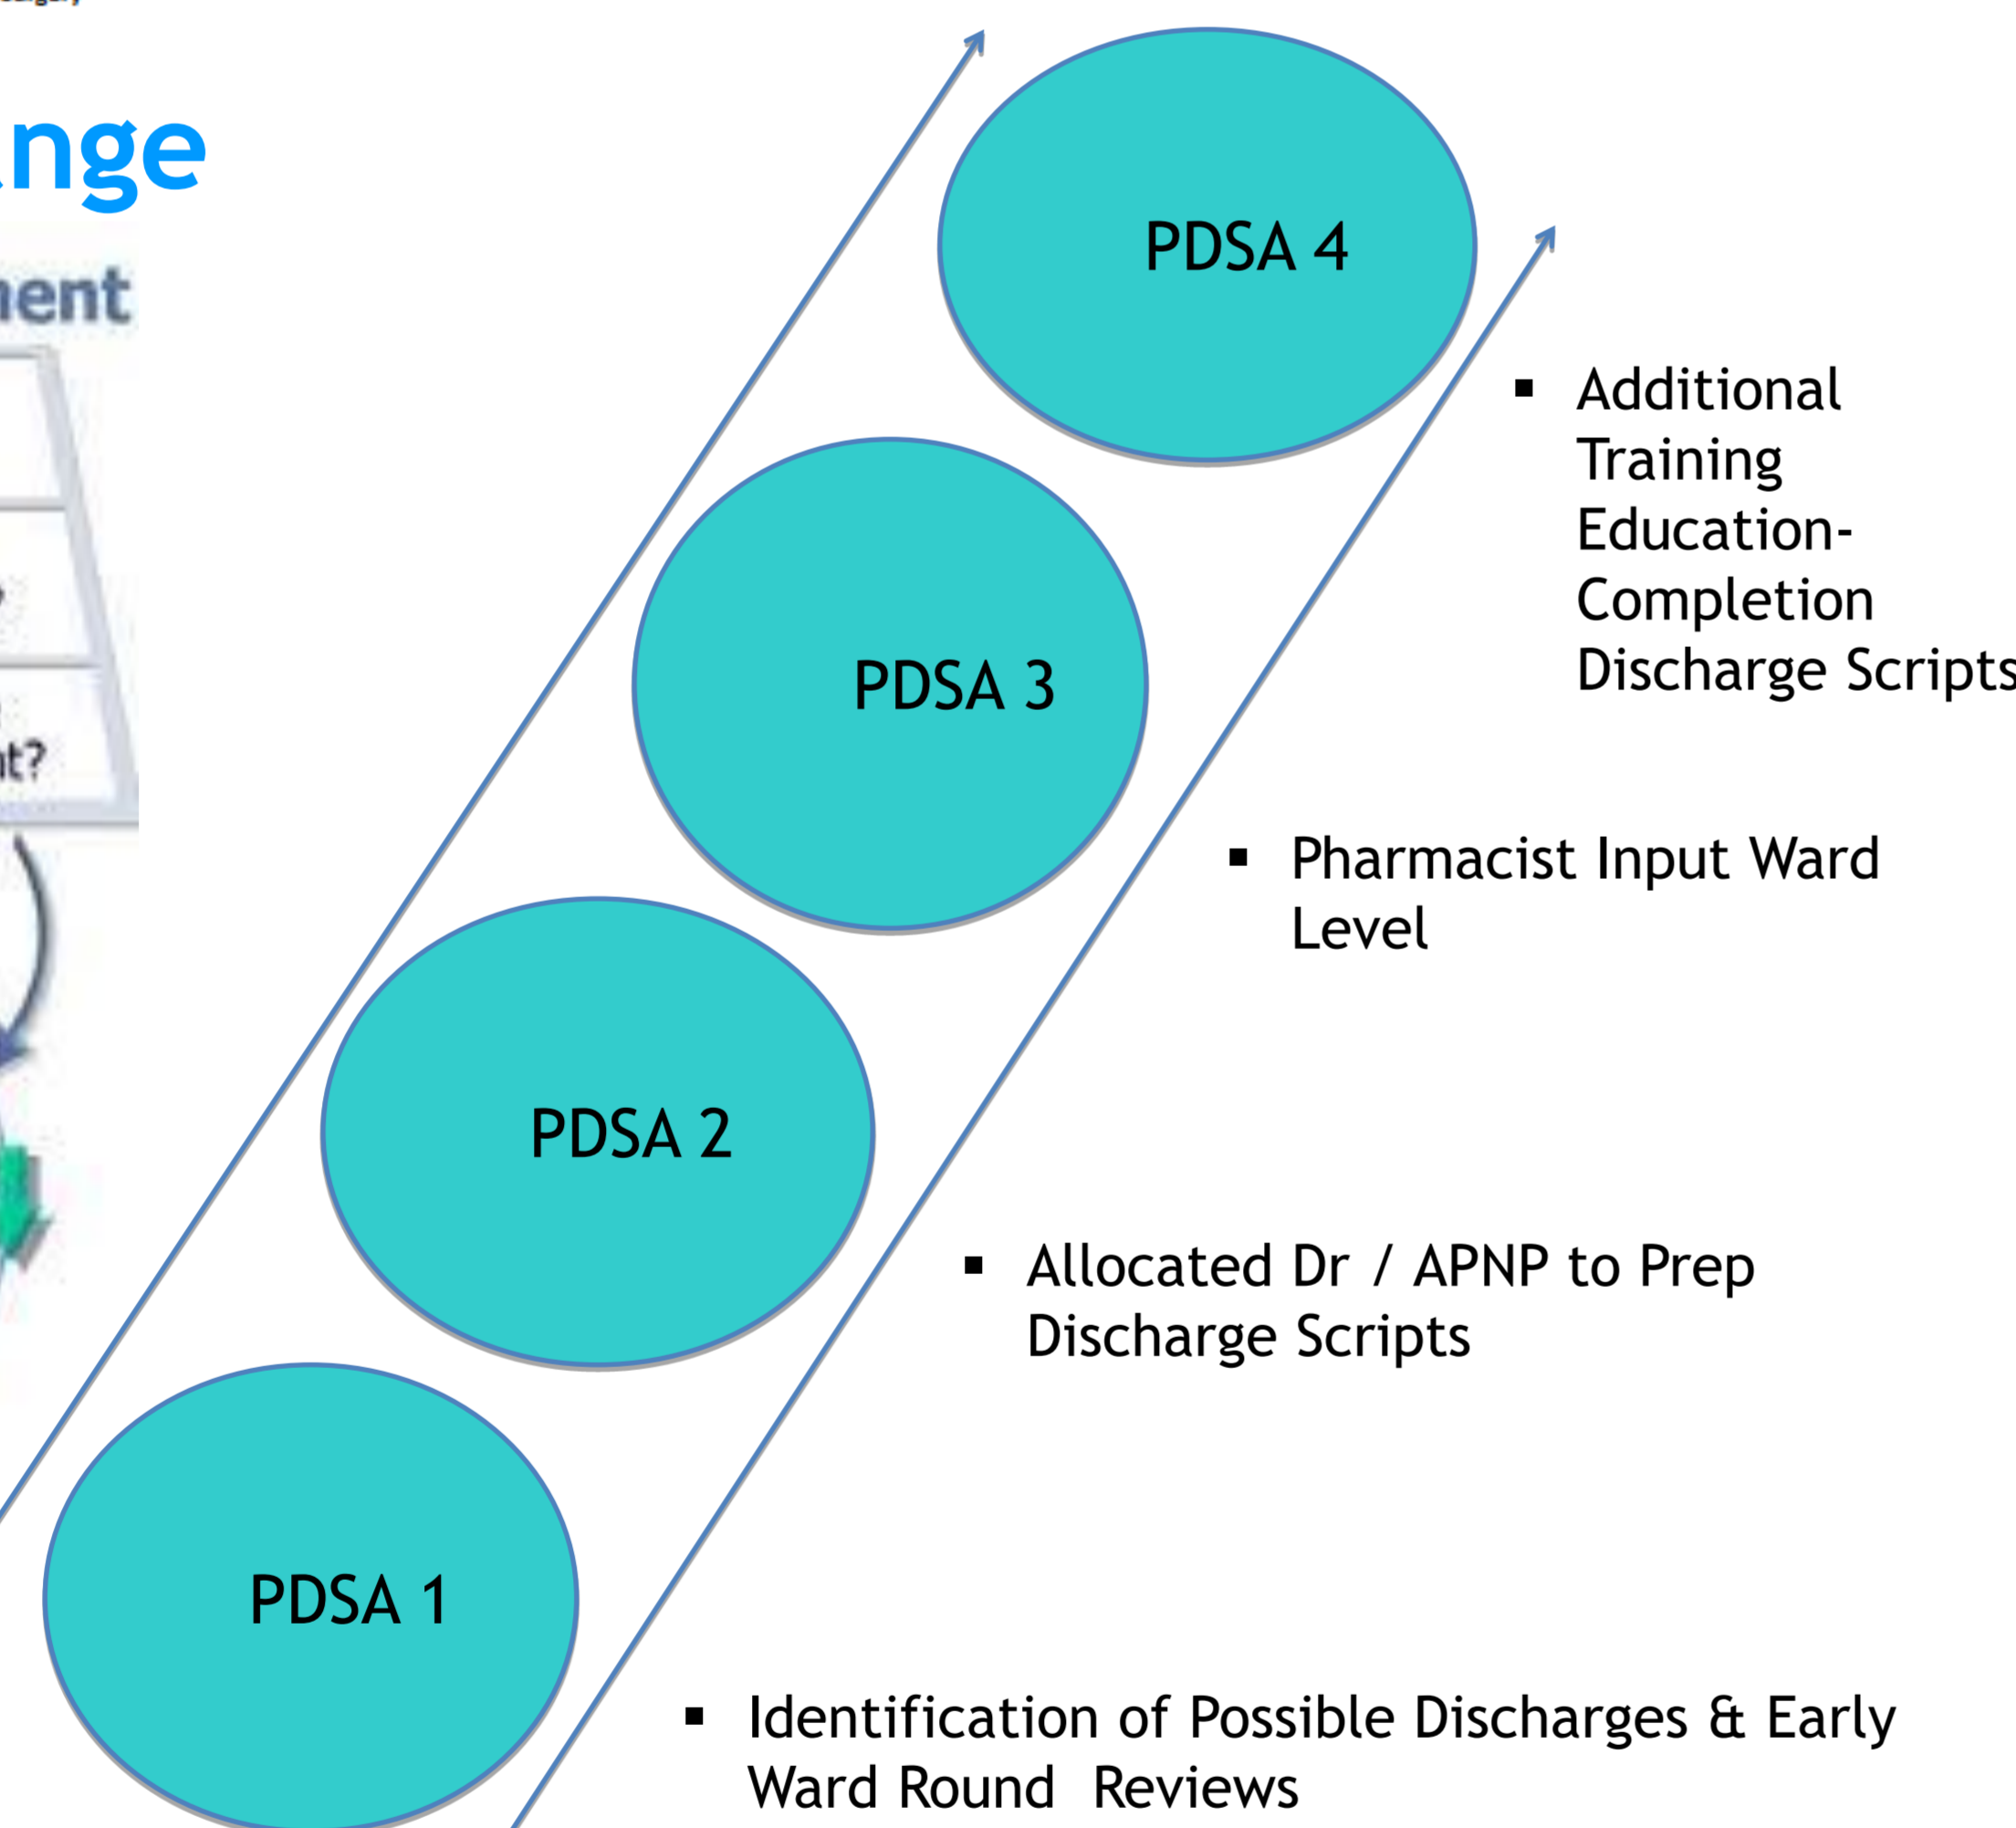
nge

nent

t?

PDSA 4

PDSA 3

PDSA 2

PDSA 1

▪ Additional Training Education- Completion Discharge Scripts

▪ Pharmacist Input Ward Level

▪ Allocated Dr / APNP to Prep Discharge Scripts

▪ Identification of Possible Discharges & Early Ward Round Reviews